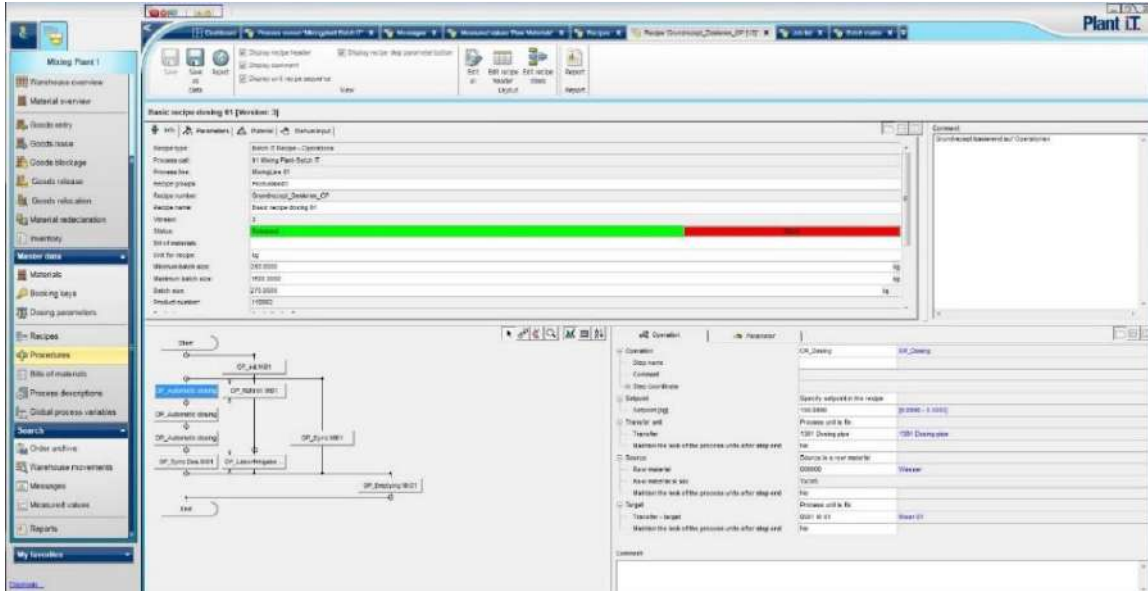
Plant iT

Mixing Plant 1
Warehouse overview
Material overview
Goods entry
Goods issue
Goods blockage
Goods release
Goods relocation
Material redeclaration
Inventory
Master data
Materials
Booking keys
Dosing parameters
Recipes
Procedures
Bills of materials
Process descriptions
Global process variables
Search
Order archive
Warehouse movements
Messages
Measured values
Reports
My favorites

Save
Save as
Reset
Data
Display recipe header
Display comment
Display unit recipe sequence
Display recipe step parameter button
View
Edit all
Edit recipe header
Edit recipe steps
Layout
Report
Report

Basic recipe dosing 01 [Version: 3]

Info | Parameters | Material | Statusinput

| | |
|---|---|
| Recipe type: | Batch IT Recipe - Operations |
| Process cell: | 01 Mixing Plant Batch IT |
| Process line: | MixingLine 01 |
| Recipe groups: | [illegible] |
| Recipe number: | Grundrezept_Dosieren_OP |
| Recipe name: | Basic recipe dosing 01 |
| Version: | 3 |
| Status: | Released |
| Bill of materials: | |
| Unit for recipe: | kg |
| Minimum batch size: | 250.0000 |
| Maximum batch size: | 1500.0000 |
| Batch size: | 270.0000 |
| Product number: | 110002 |

Comment:
Grundrezept basierend auf Operationen

Start
OP_Automatic dosing
OP_Automatic dosing
OP_Automatic dosing
OP_Sync Dos 0001
OP_Laborfreigabe
OP_Sync W01
OP_Emptying W01
End

Operation | Parameter

| | | |
|---|---|---|
| Operation | OP_Dosing | OP_Dosing |
| Step name | | |
| Comment | | |
| Step Coordinate | | |
| Setpoint | Specify setpoint in the recipe | |
| Setpoint [kg] | 100.0000 | [0.0000 - 5.0000] |
| Transfer unit | Process unit is fix | |
| Transfer | 1001 Dosing pipe | 1001 Dosing pipe |
| Maintain the lock of the process units after step end | No | |
| Source | Source is a raw material | |
| Raw material | 000000 | Wasser |
| Raw material lot | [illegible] | |
| Maintain the lock of the process units after step end | No | |
| Target | Process unit is fix | |
| Transfer - target | 0001 W 01 | Waage 01 |
| Maintain the lock of the process units after step end | No | |

Comment